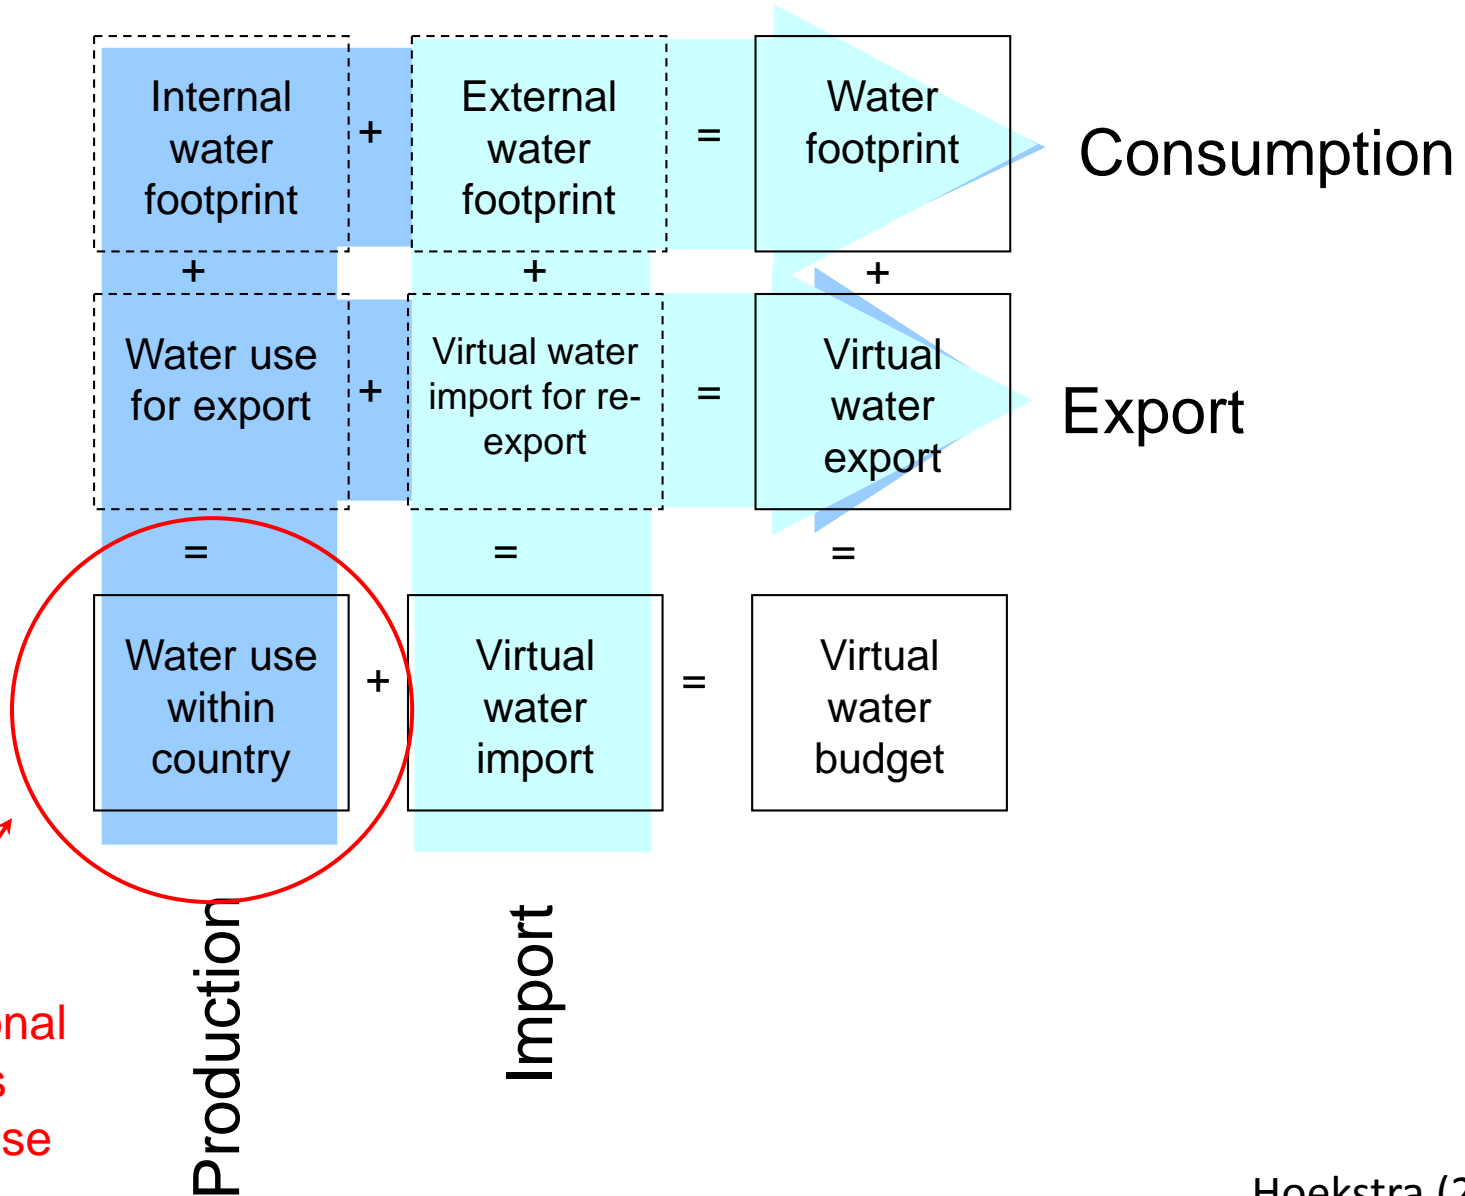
Internal water footprint + External water footprint = Water footprint

Consumption

+ + +

Water use for export + Virtual water import for re-export = Virtual water export

Export

= = =

Water use within country + Virtual water import = Virtual water budget

Production

Import

nal
s
se

Hoekstra (2